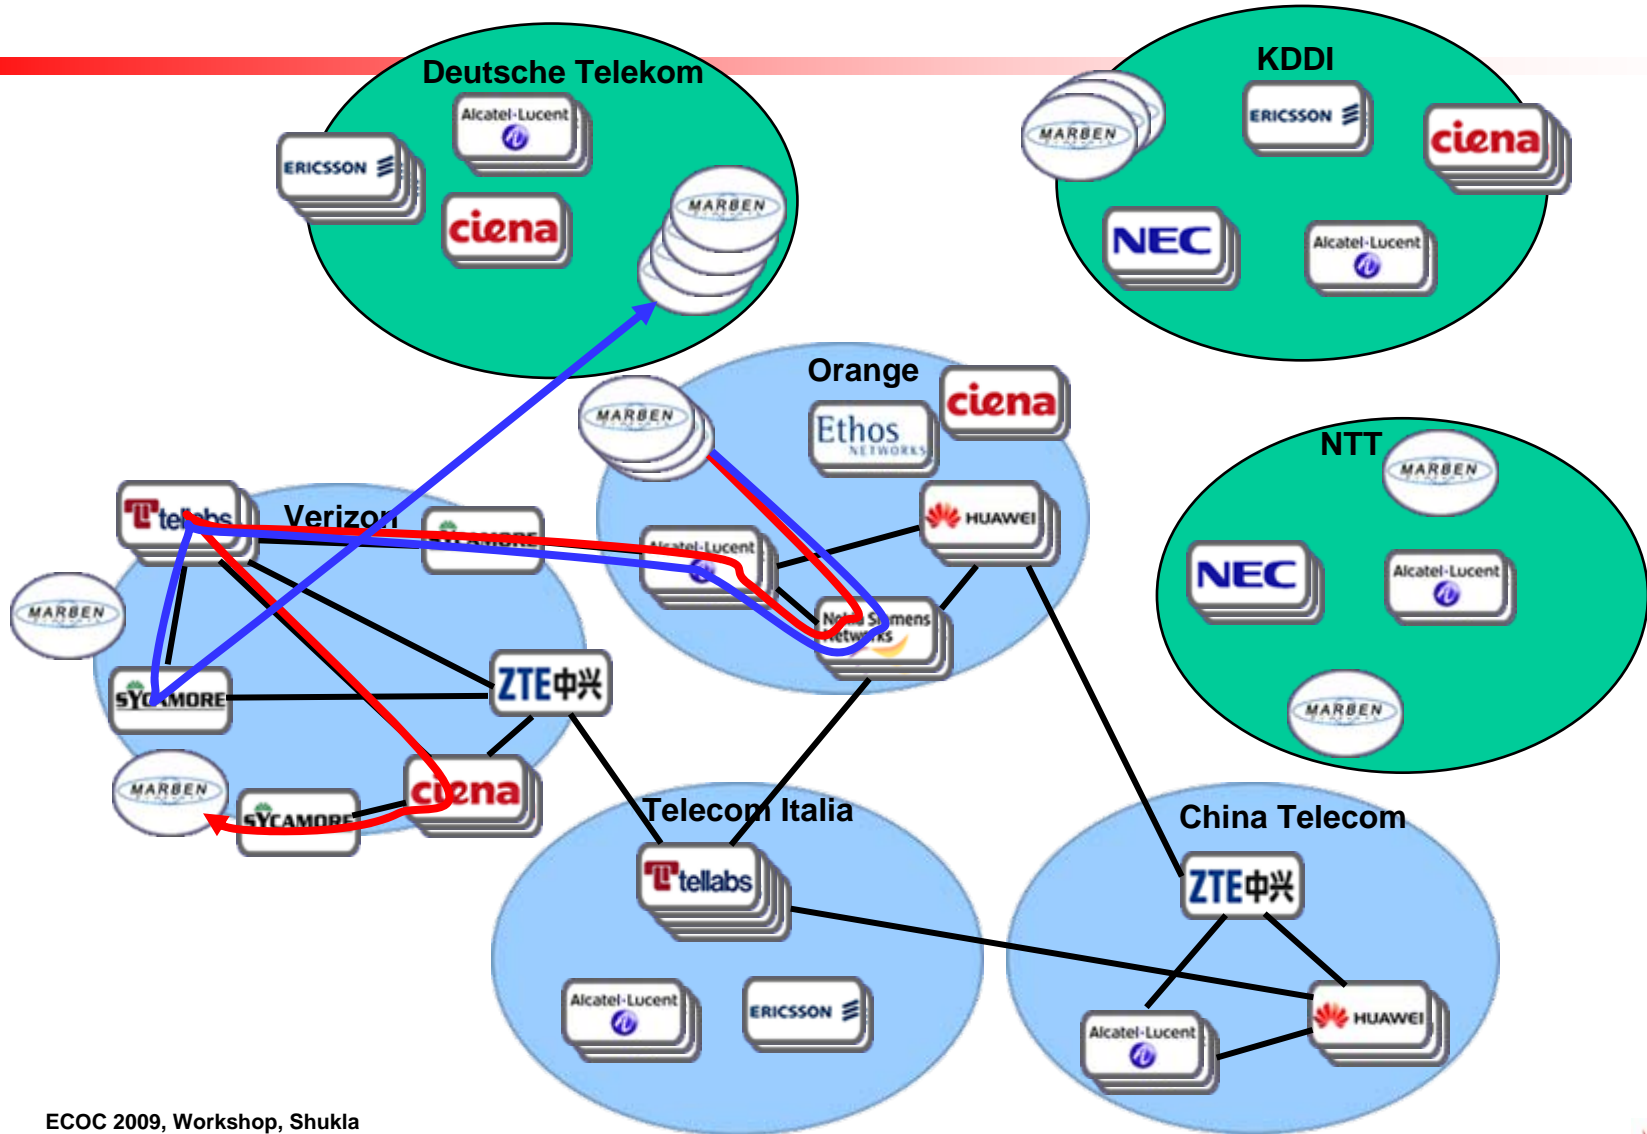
Deutsche Telekom
Alcatel·Lucent
ERICSSON
ciena
MARBEN

KDDI
MARBEN
ERICSSON
ciena
NEC
Alcatel·Lucent

Orange
ciena
Ethos NETWORKS
MARBEN
HUAWEI
Alcatel·Lucent
Nokia Siemens Networks

NTT
MARBEN
NEC
Alcatel·Lucent
MARBEN

Verizon
tellabs
SYCAMORE
MARBEN
SYCAMORE
ZTE中兴
MARBEN
SYCAMORE
ciena

Telecom Italia
tellabs
Alcatel·Lucent
ERICSSON

China Telecom
ZTE中兴
HUAWEI
Alcatel·Lucent

ECOC 2009, Workshop, Shukla